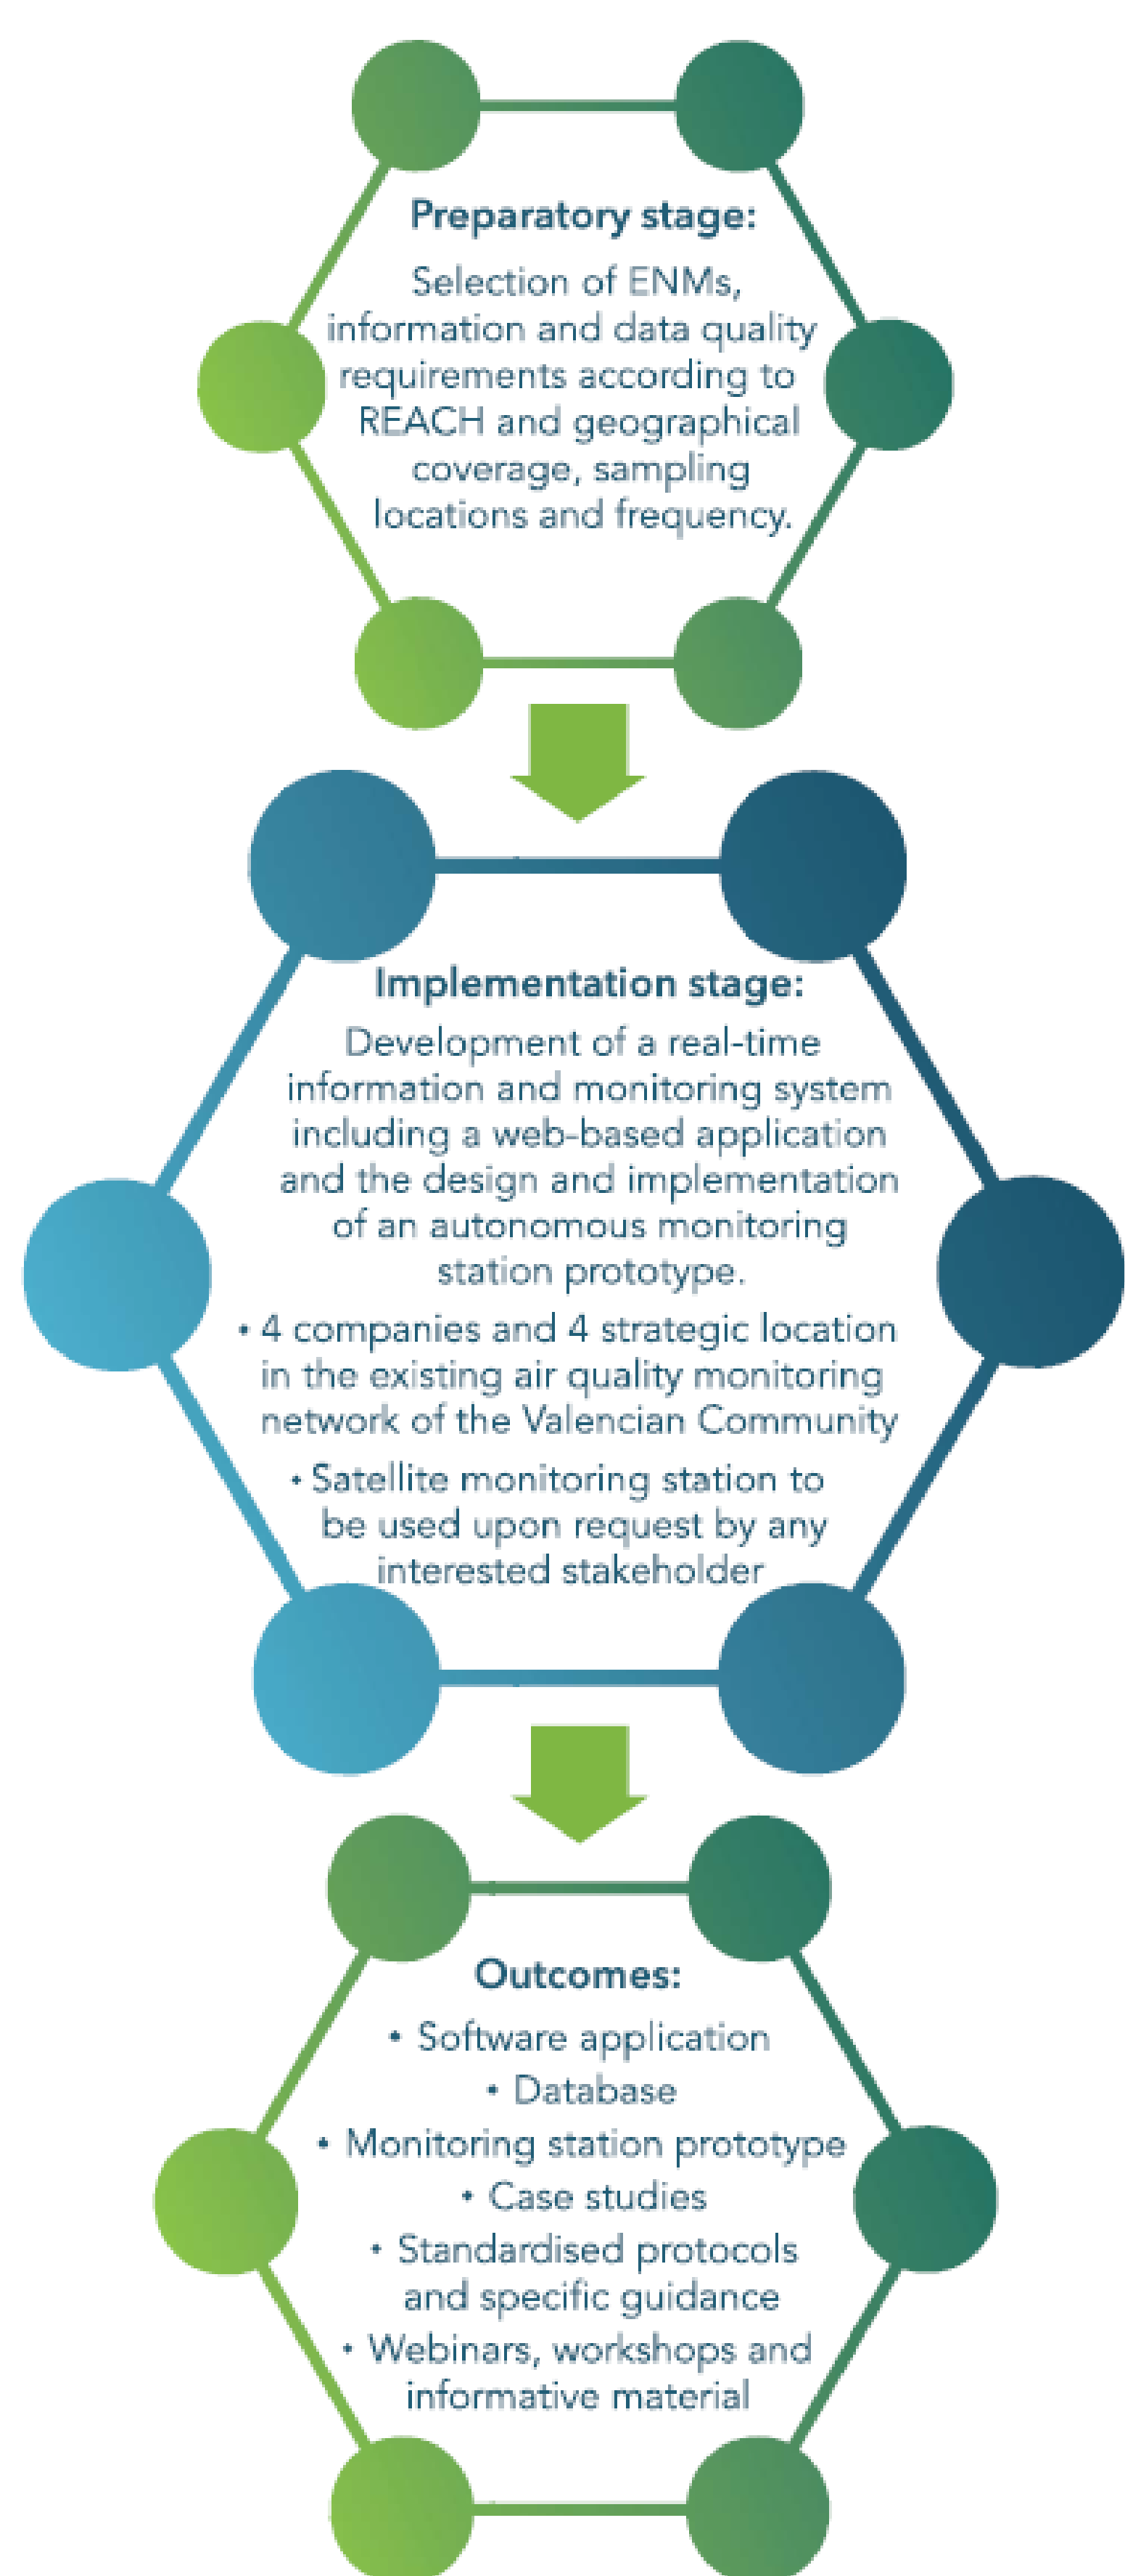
Preparatory stage:

Selection of ENMs, information and data quality requirements according to REACH and geographical coverage, sampling locations and frequency.

Implementation stage:

Development of a real-time information and monitoring system including a web-based application and the design and implementation of an autonomous monitoring station prototype.

• 4 companies and 4 strategic location in the existing air quality monitoring network of the Valencian Community

• Satellite monitoring station to be used upon request by any interested stakeholder

Outcomes:

• Software application
• Database
• Monitoring station prototype
• Case studies
• Standardised protocols and specific guidance
• Webinars, workshops and informative material